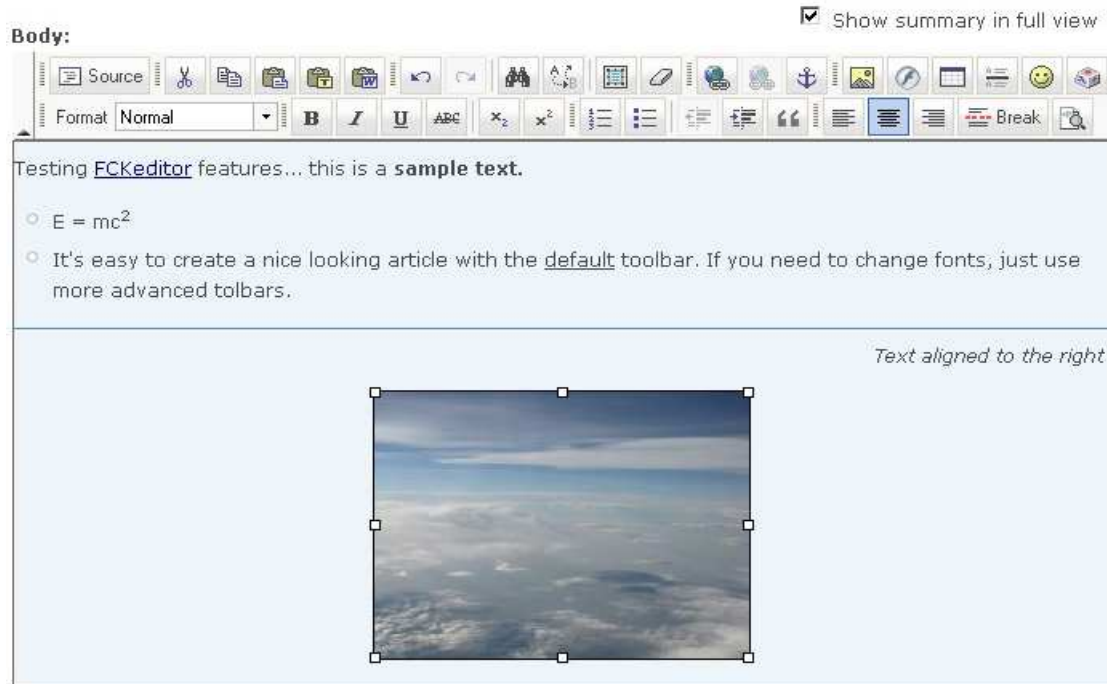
Show summary in full view

Body:

Source

Format Normal

B I U ABC $x_2$ $x^2$

Break

Testing FCKeditor features... this is a **sample text.**

- E = mc$^2$
- It's easy to create a nice looking article with the default toolbar. If you need to change fonts, just use more advanced tolbars.

Text aligned to the right